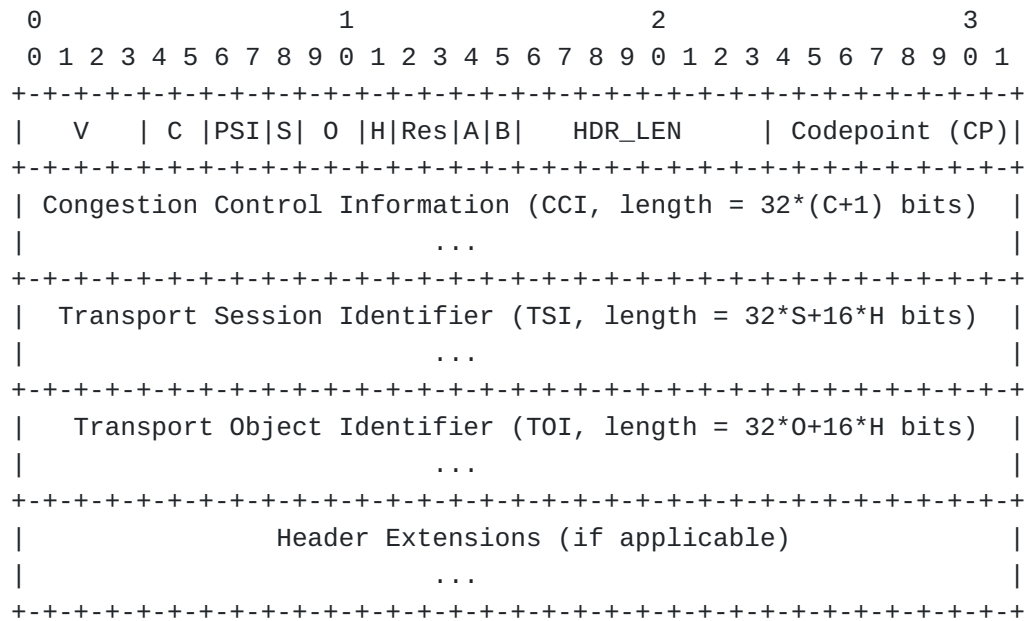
0                   1                   2                   3
 0 1 2 3 4 5 6 7 8 9 0 1 2 3 4 5 6 7 8 9 0 1 2 3 4 5 6 7 8 9 0 1
+-+-+-+-+-+-+-+-+-+-+-+-+-+-+-+-+-+-+-+-+-+-+-+-+-+-+-+-+-+-+-+-+
|   V   | C |PSI|S| O |H|Res|A|B|   HDR_LEN     | Codepoint (CP)|
+-+-+-+-+-+-+-+-+-+-+-+-+-+-+-+-+-+-+-+-+-+-+-+-+-+-+-+-+-+-+-+-+
| Congestion Control Information (CCI, length = 32*(C+1) bits)  |
|                          ...                                  |
+-+-+-+-+-+-+-+-+-+-+-+-+-+-+-+-+-+-+-+-+-+-+-+-+-+-+-+-+-+-+-+-+
|  Transport Session Identifier (TSI, length = 32*S+16*H bits)  |
|                          ...                                  |
+-+-+-+-+-+-+-+-+-+-+-+-+-+-+-+-+-+-+-+-+-+-+-+-+-+-+-+-+-+-+-+-+
|   Transport Object Identifier (TOI, length = 32*O+16*H bits)  |
|                          ...                                  |
+-+-+-+-+-+-+-+-+-+-+-+-+-+-+-+-+-+-+-+-+-+-+-+-+-+-+-+-+-+-+-+-+
|                Header Extensions (if applicable)              |
|                          ...                                  |
+-+-+-+-+-+-+-+-+-+-+-+-+-+-+-+-+-+-+-+-+-+-+-+-+-+-+-+-+-+-+-+-+